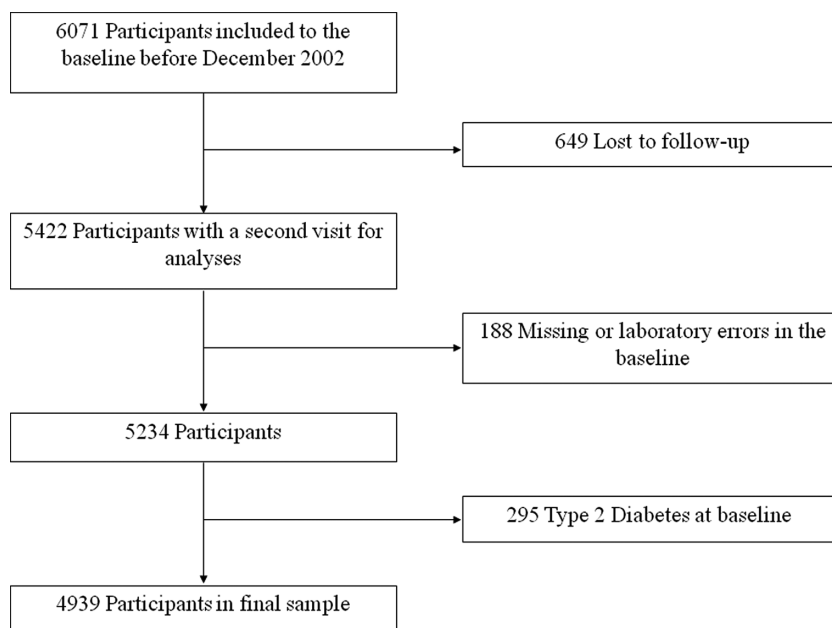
6071 Participants included to the baseline before December 2002

649 Lost to follow-up

5422 Participants with a second visit for analyses

188 Missing or laboratory errors in the baseline

5234 Participants

295 Type 2 Diabetes at baseline

4939 Participants in final sample